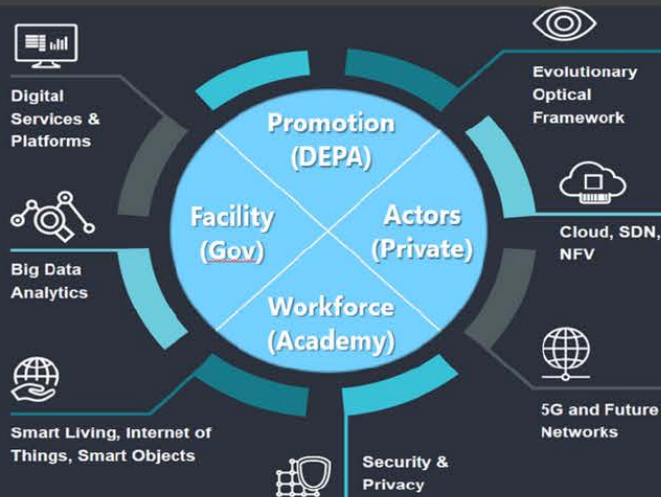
Digital Services & Platforms

Evolutionary Optical Framework

Promotion (DEPA)

Facility (Gov)

Actors (Private)

Workforce (Academy)

Big Data Analytics

Cloud, SDN, NFV

Smart Living, Internet of Things, Smart Objects

5G and Future Networks

Security & Privacy